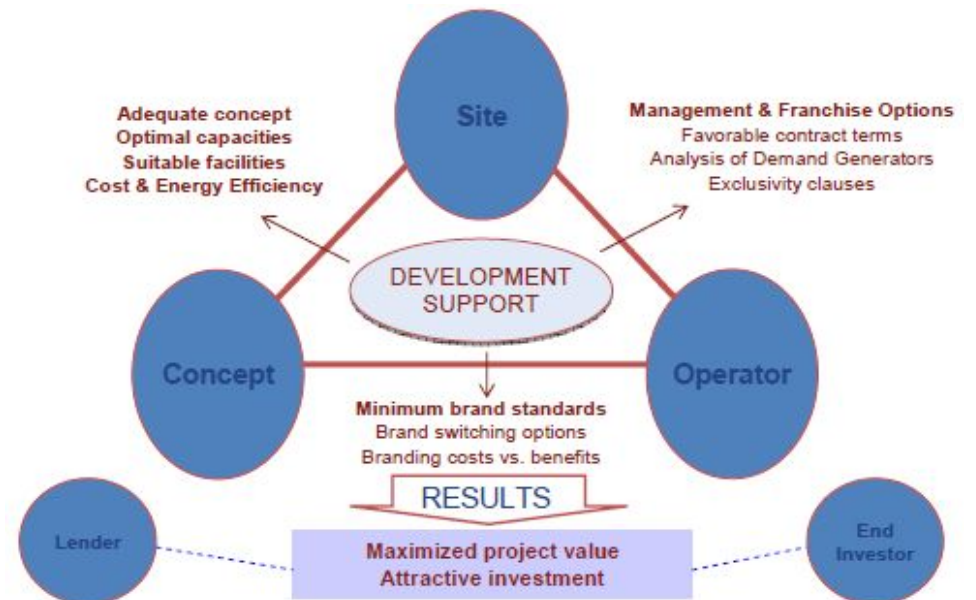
Site

Adequate concept
Optimal capacities
Suitable facilities
Cost & Energy Efficiency

Management & Franchise Options
Favorable contract terms
Analysis of Demand Generators
Exclusivity clauses

DEVELOPMENT SUPPORT

Concept

Operator

Minimum brand standards
Brand switching options
Branding costs vs. benefits

RESULTS

Lender

End Investor

Maximized project value
Attractive investment